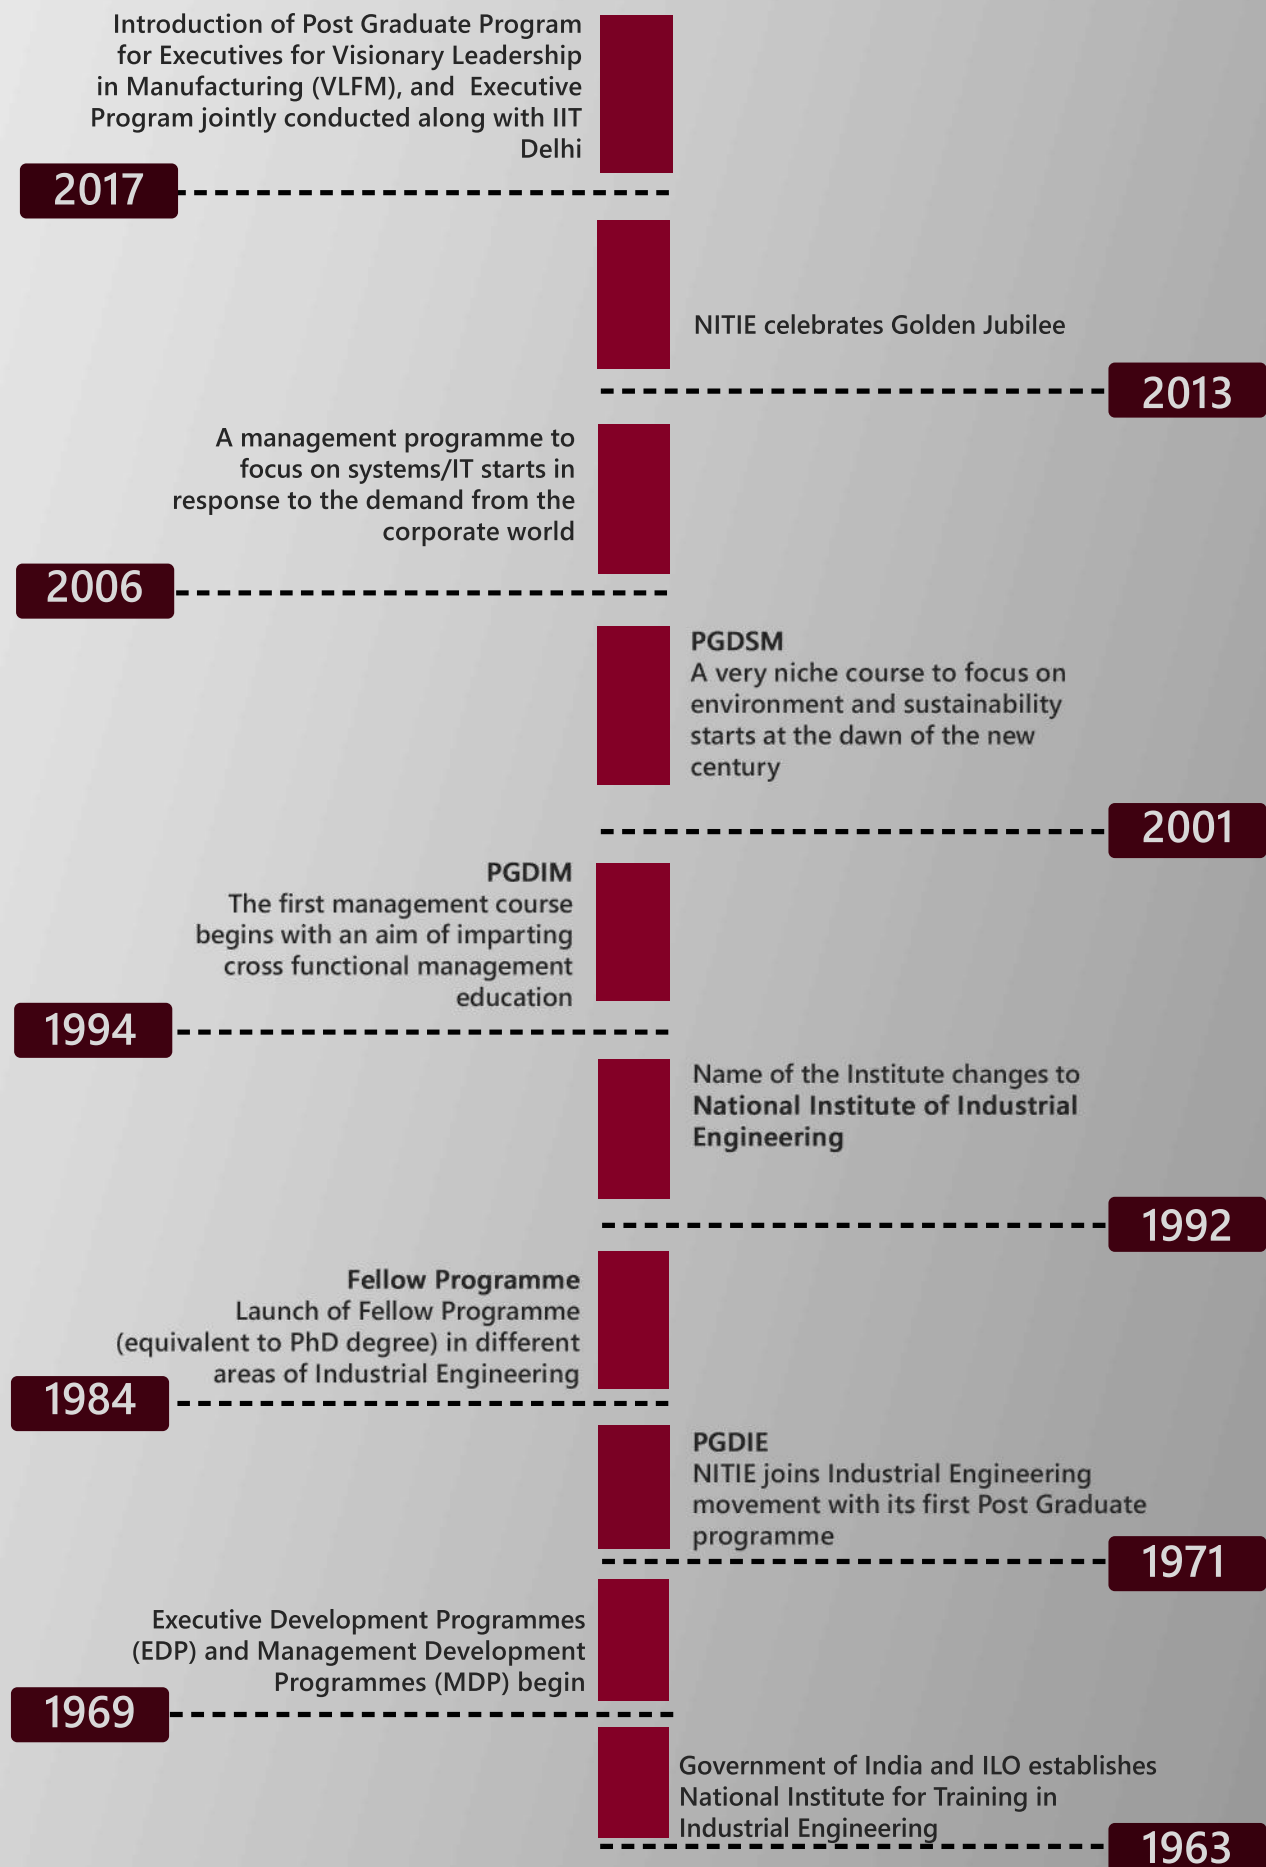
Introduction of Post Graduate Program for Executives for Visionary Leadership in Manufacturing (VLFM), and Executive Program jointly conducted along with IIT Delhi

2017

NITIE celebrates Golden Jubilee

2013

A management programme to focus on systems/IT starts in response to the demand from the corporate world

2006

PGDSM
A very niche course to focus on environment and sustainability starts at the dawn of the new century

2001

PGDIM
The first management course begins with an aim of imparting cross functional management education

1994

Name of the Institute changes to National Institute of Industrial Engineering

1992

Fellow Programme
Launch of Fellow Programme (equivalent to PhD degree) in different areas of Industrial Engineering

1984

PGDIE
NITIE joins Industrial Engineering movement with its first Post Graduate programme

1971

Executive Development Programmes (EDP) and Management Development Programmes (MDP) begin

1969

Government of India and ILO establishes National Institute for Training in Industrial Engineering

1963